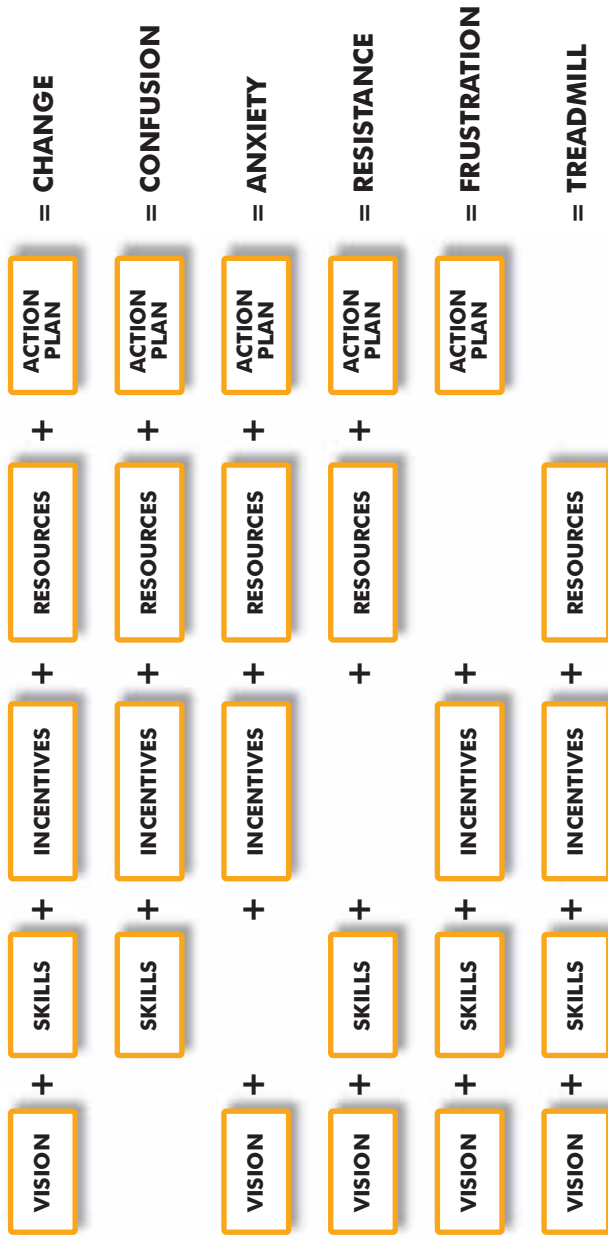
VISION + SKILLS + INCENTIVES + RESOURCES + ACTION PLAN = CHANGE

SKILLS + INCENTIVES + RESOURCES + ACTION PLAN = CONFUSION

VISION + + INCENTIVES + RESOURCES + ACTION PLAN = ANXIETY

VISION + SKILLS + + RESOURCES + ACTION PLAN = RESISTANCE

VISION + SKILLS + INCENTIVES + ACTION PLAN = FRUSTRATION

VISION + SKILLS + INCENTIVES + RESOURCES = TREADMILL